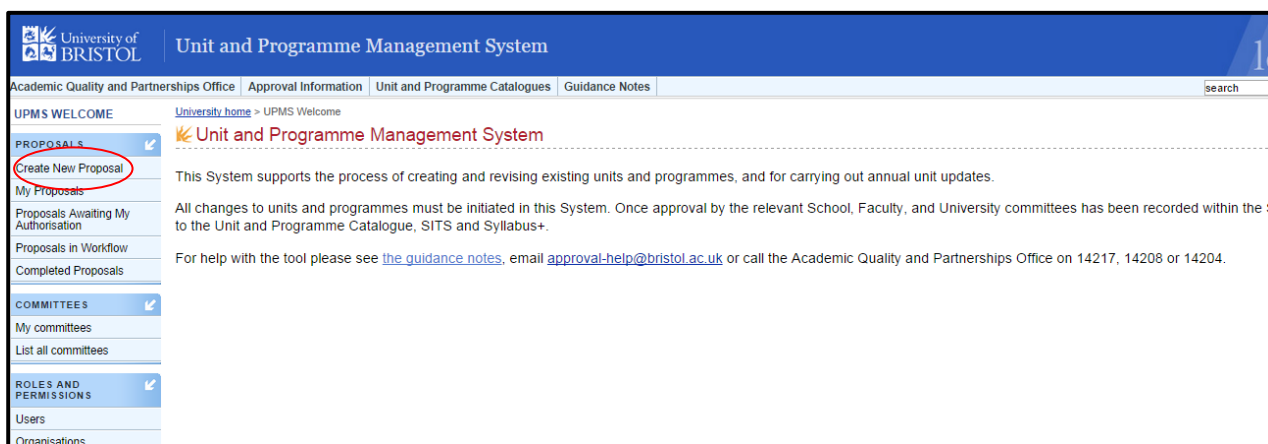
University of BRISTOL

Unit and Programme Management System

Academic Quality and Partnerships Office | Approval Information | Unit and Programme Catalogues | Guidance Notes

search

UPMS WELCOME

PROPOSALS

Create New Proposal

My Proposals

Proposals Awaiting My Authorisation

Proposals in Workflow

Completed Proposals

COMMITTEES

My committees

List all committees

ROLES AND PERMISSIONS

Users

Organisations

University home > UPMS Welcome

Unit and Programme Management System

This System supports the process of creating and revising existing units and programmes, and for carrying out annual unit updates.

All changes to units and programmes must be initiated in this System. Once approval by the relevant School, Faculty, and University committees has been recorded within the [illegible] to the Unit and Programme Catalogue, SITS and Syllabus+.

For help with the tool please see the guidance notes, email approval-help@bristol.ac.uk or call the Academic Quality and Partnerships Office on 14217, 14208 or 14204.